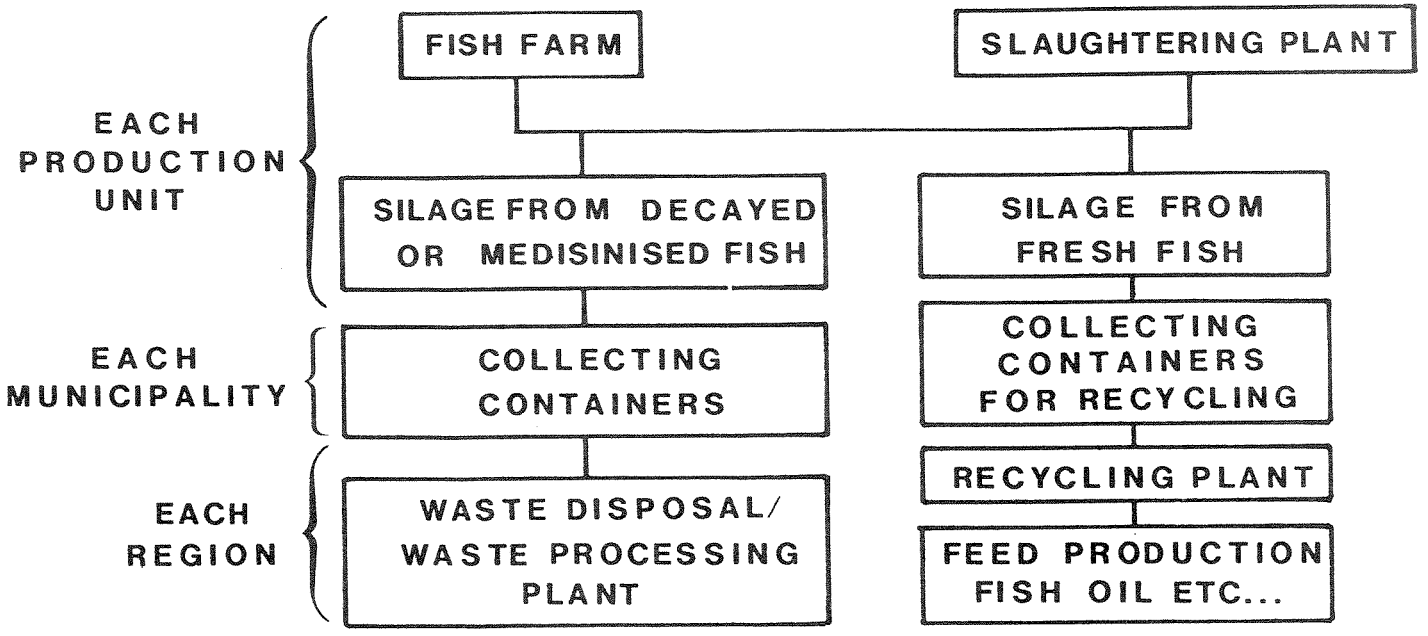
FISH FARM

SLAUGHTERING PLANT

EACH PRODUCTION UNIT

SILAGE FROM DECAYED OR MEDISINISED FISH

SILAGE FROM FRESH FISH

EACH MUNICIPALITY

COLLECTING CONTAINERS

COLLECTING CONTAINERS FOR RECYCLING

RECYCLING PLANT

EACH REGION

WASTE DISPOSAL/ WASTE PROCESSING PLANT

FEED PRODUCTION FISH OIL ETC...